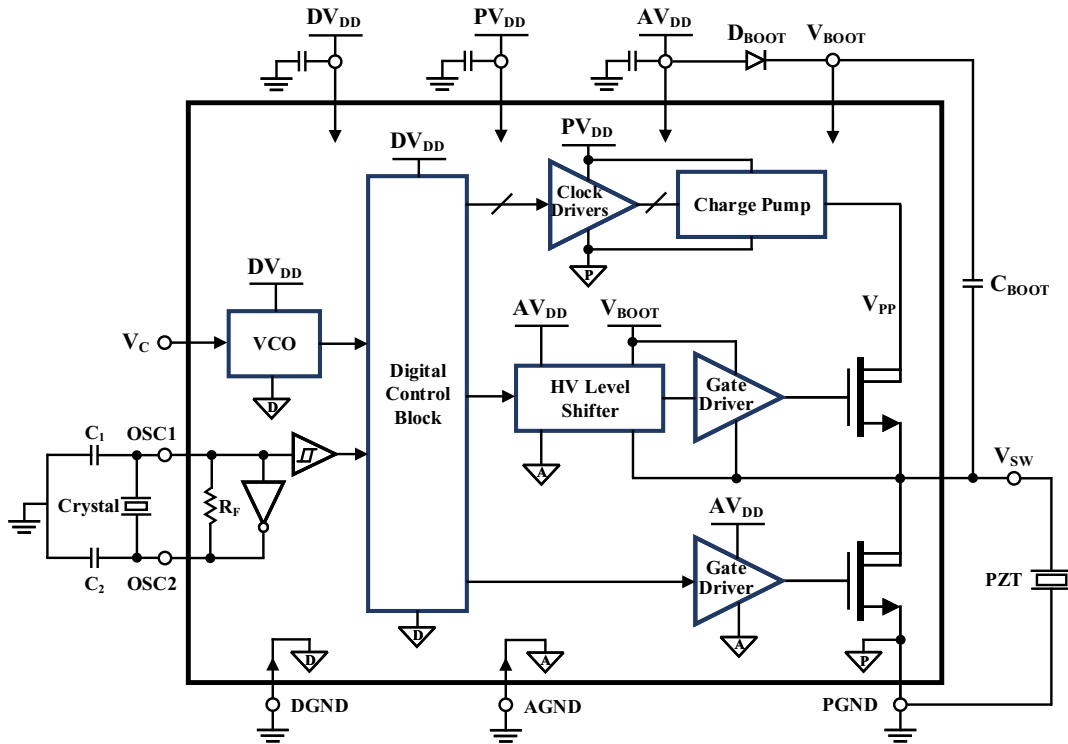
$DV_{DD}$ $PV_{DD}$ $AV_{DD}$ $D_{BOOT}$ $V_{BOOT}$

$DV_{DD}$

$PV_{DD}$

Clock Drivers

Charge Pump

P

$C_{BOOT}$

$DV_{DD}$

$V_{PP}$

$AV_{DD}$ $V_{BOOT}$

$V_C$

VCO

Digital Control Block

HV Level Shifter

Gate Driver

D

A

$C_1$ OSC1

$V_{SW}$

Crystal

$R_F$

$AV_{DD}$

$C_2$ OSC2

Gate Driver

PZT

D

A

D

A

P

DGND

AGND

PGND